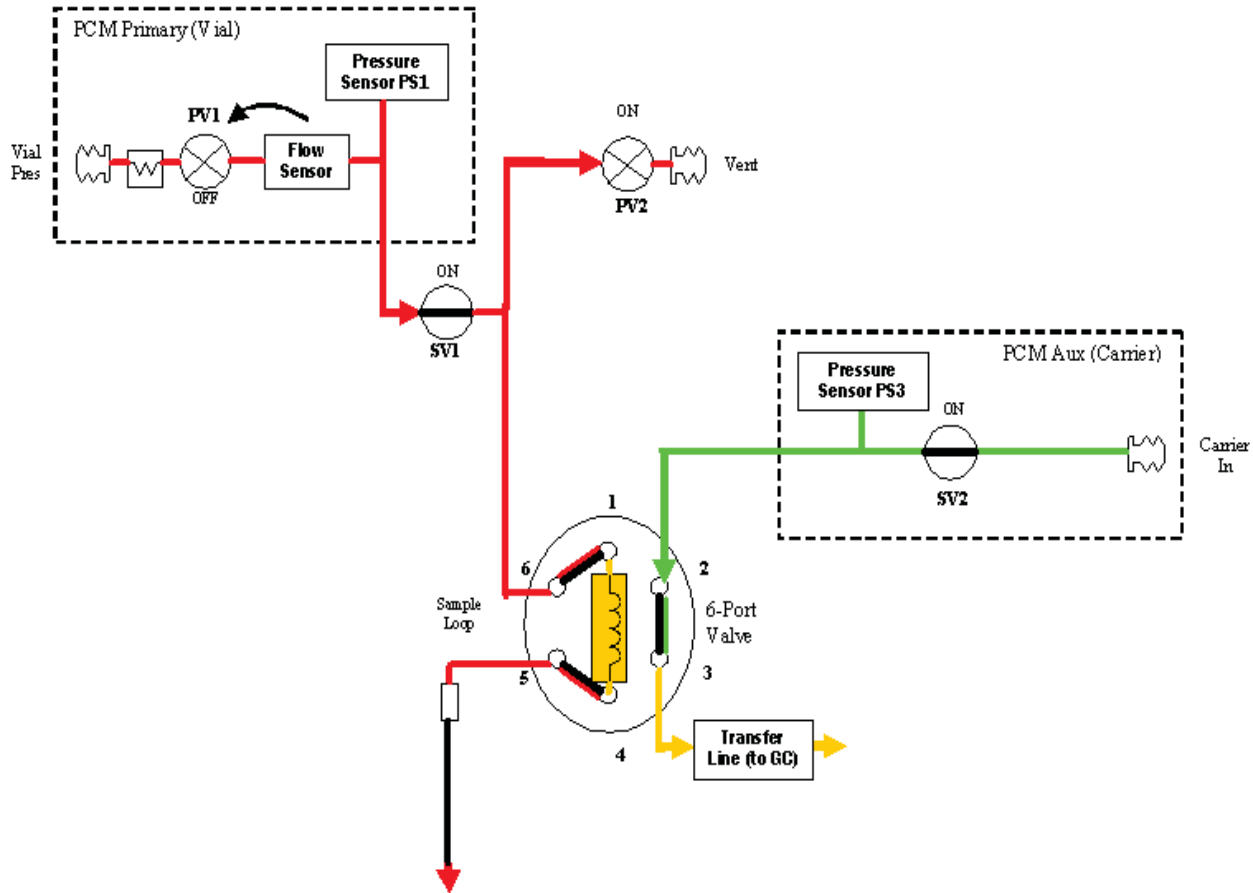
PCM Primary (Vial)

Pressure Sensor PS1

PV1

Vial Pres

OFF

Flow Sensor

ON

Vent

PV2

ON

SV1

PCM Aux (Carrier)

Pressure Sensor PS3

ON

Carrier In

SV2

1

6

2

Sample Loop

6-Port Valve

5

3

4

Transfer Line (to GC)